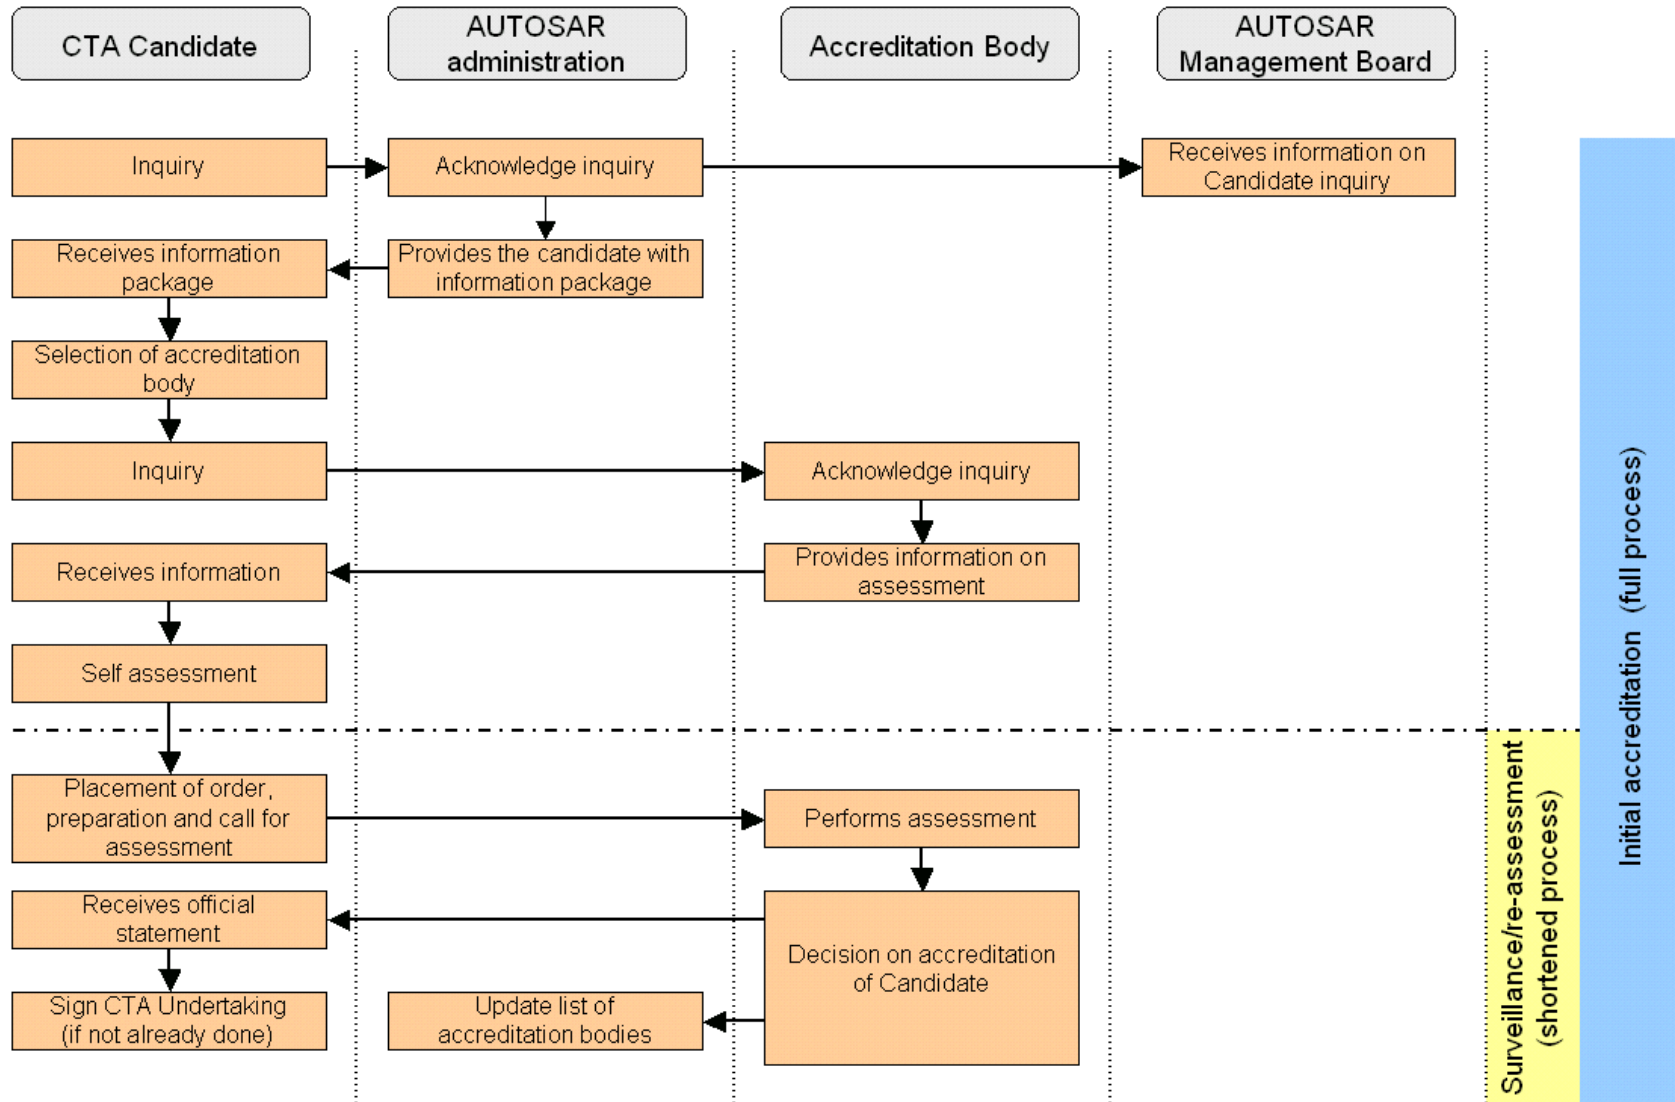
CTA Candidate

AUTOSAR administration

Accreditation Body

AUTOSAR Management Board

Inquiry

Acknowledge inquiry

Receives information on Candidate inquiry

Receives information package

Provides the candidate with information package

Selection of accreditation body

Inquiry

Acknowledge inquiry

Receives information

Provides information on assessment

Self assessment

Placement of order, preparation and call for assessment

Performs assessment

Receives official statement

Decision on accreditation of Candidate

Sign CTA Undertaking (if not already done)

Update list of accreditation bodies

Initial accreditation (full process)

Surveillance/re-assessment (shortened process)